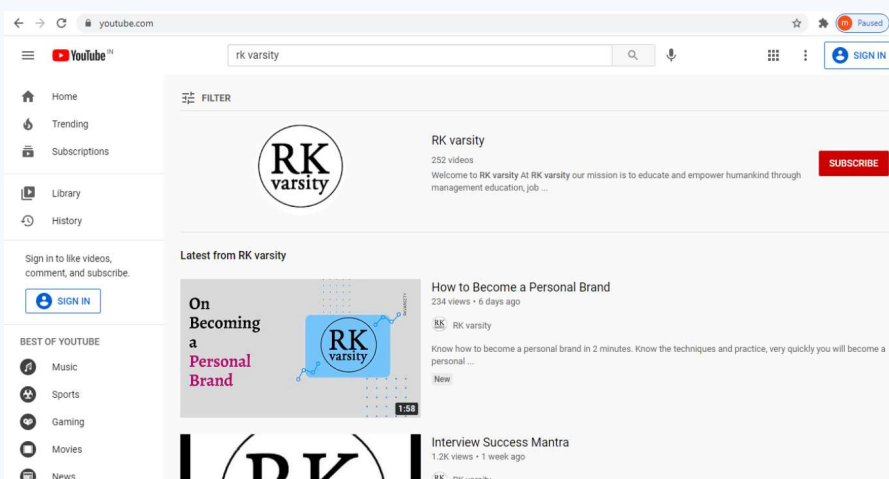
youtube.com

m Paused

YouTube IN

rk varsity

SIGN IN

Home
Trending
Subscriptions
Library
History

Sign in to like videos, comment, and subscribe.

SIGN IN

BEST OF YOUTUBE
Music
Sports
Gaming
Movies
News

FILTER

RK varsity

RK varsity
252 videos
Welcome to RK varsity At RK varsity our mission is to educate and empower humankind through management education, job ...

SUBSCRIBE

Latest from RK varsity

On Becoming a Personal Brand

RK varsity

1:58

How to Become a Personal Brand
234 views • 6 days ago
RK varsity
Know how to become a personal brand in 2 minutes. Know the techniques and practice, very quickly you will become a personal ...
New

RK

Interview Success Mantra
1.2K views • 1 week ago